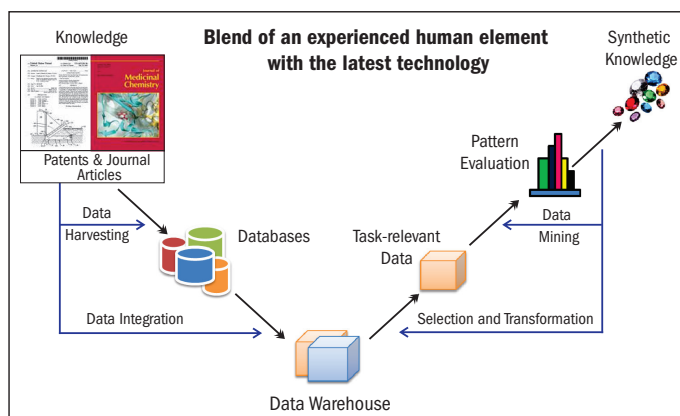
Blend of an experienced human element with the latest technology

Knowledge

Journal of Medicinal Chemistry

Patents & Journal Articles

Data Harvesting

Databases

Data Integration

Data Warehouse

Task-relevant Data

Pattern Evaluation

Synthetic Knowledge

Data Mining

Selection and Transformation